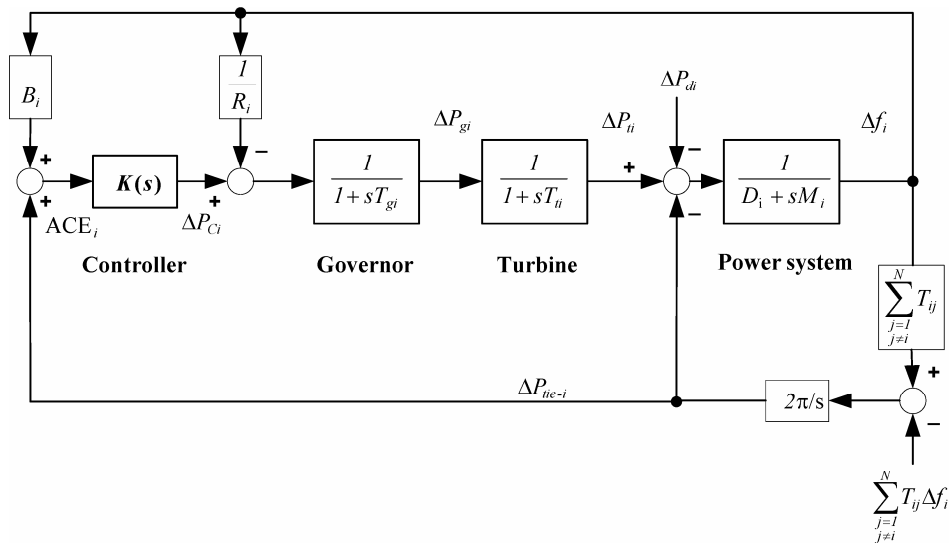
$B_i$

$\frac{1}{R_i}$

+

+

$K(s)$

+

−

$\Delta P_{gi}$

$\frac{1}{1+sT_{gi}}$

$\Delta P_{ti}$

$\frac{1}{1+sT_{ti}}$

$\Delta P_{di}$

+

−

−

$\frac{1}{D_i+sM_i}$

$\Delta f_i$

$ACE_i$

$\Delta P_{Ci}$

Controller

Governor

Turbine

Power system

$\sum_{j=1, j\neq i}^{N} T_{ij}$

+

$\Delta P_{tie-i}$

$2\pi/s$

−

$\sum_{j=1, j\neq i}^{N} T_{ij}\Delta f_i$